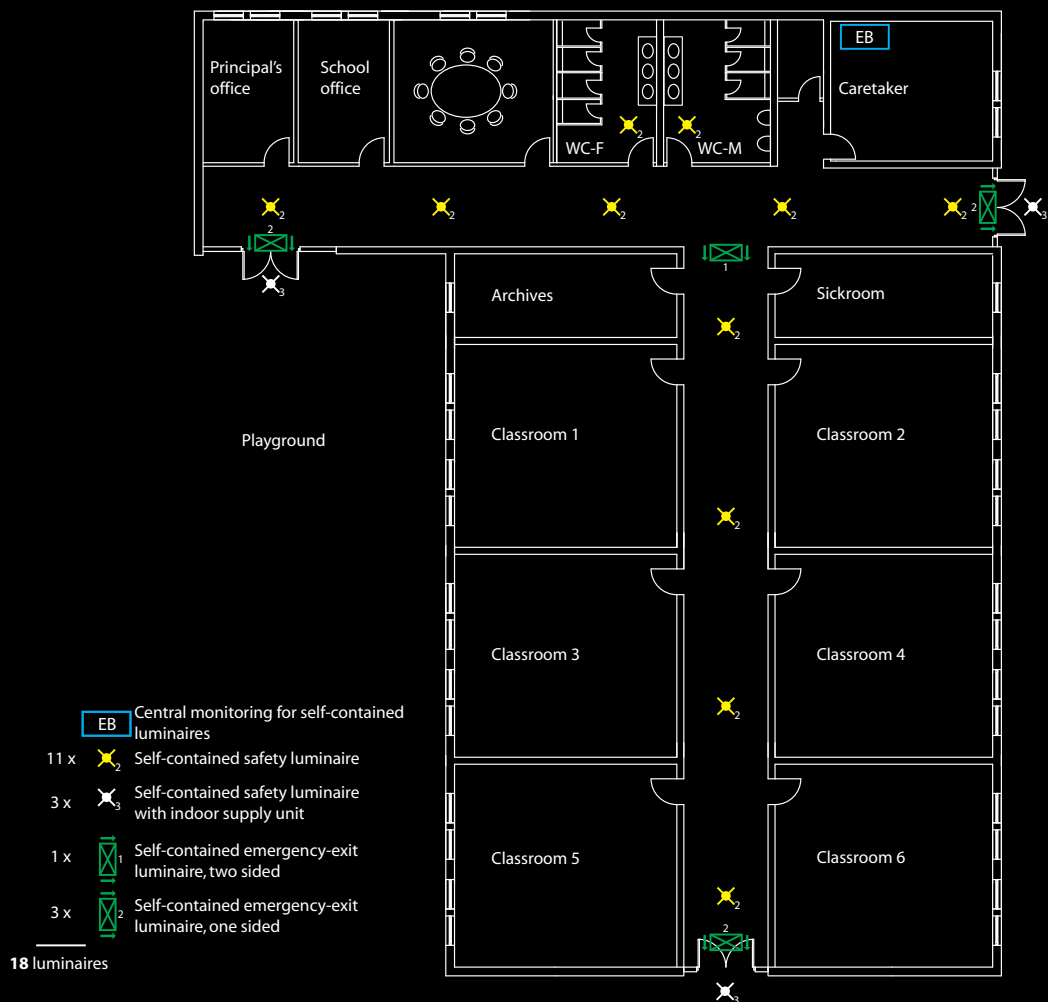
Principal's office

School office

WC-F

WC-M

EB

Caretaker

2 2

2 2 2 2 2 2 3

2

3

1

Archives

Sickroom

2

Playground

Classroom 1

Classroom 2

2

Classroom 3

Classroom 4

2

Classroom 5

Classroom 6

2

2

3

EB Central monitoring for self-contained luminaires

11 x 2 Self-contained safety luminaire

3 x 3 Self-contained safety luminaire with indoor supply unit

1 x 1 Self-contained emergency-exit luminaire, two sided

3 x 2 Self-contained emergency-exit luminaire, one sided

18 luminaires